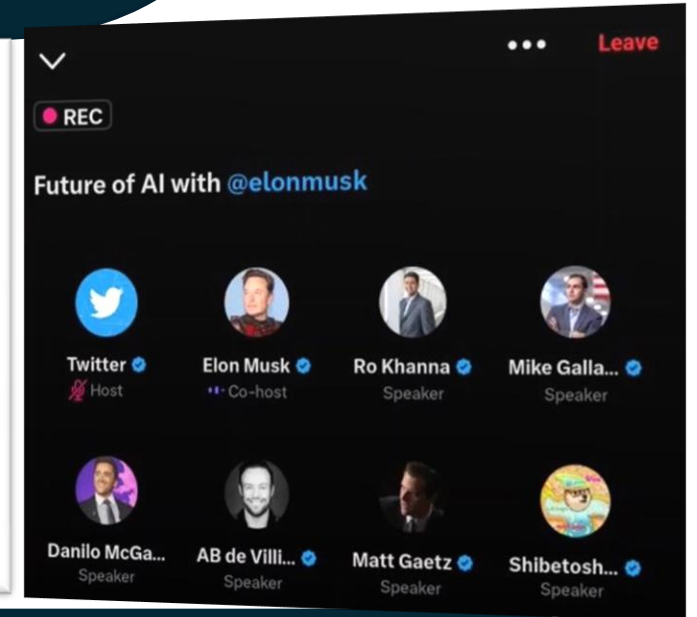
Leave

REC

Future of AI with @elonmusk

Twitter
Host

Elon Musk
Co-host

Ro Khanna
Speaker

Mike Galla...
Speaker

Danilo McGa...
Speaker

AB de Villi...
Speaker

Matt Gaetz
Speaker

Shibetosh...
Speaker